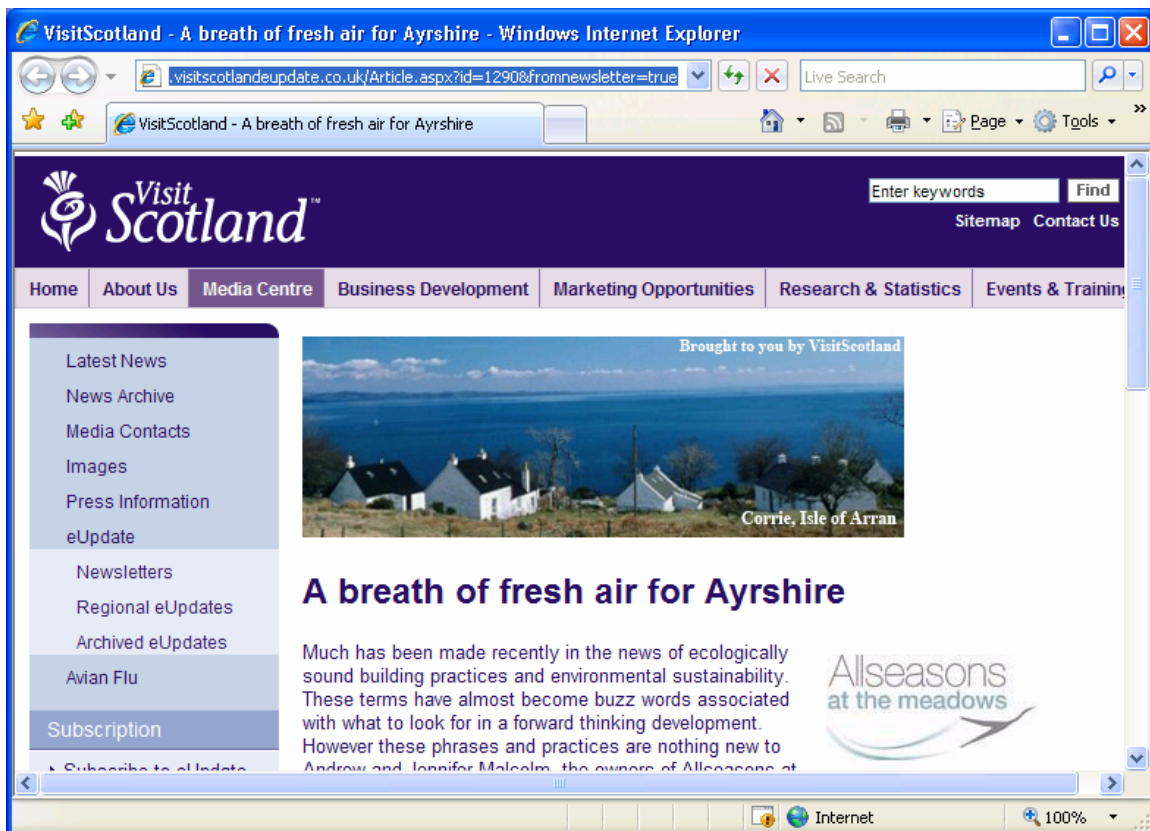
VisitScotland - A breath of fresh air for Ayrshire - Windows Internet Explorer

.visitscotlandeupdate.co.uk/Article.aspx?id=12908&fromnewsletter=true

Live Search

VisitScotland - A breath of fresh air for Ayrshire

Page Tools

Visit Scotland™

Enter keywords Find

Sitemap Contact Us

Home | About Us | Media Centre | Business Development | Marketing Opportunities | Research & Statistics | Events & Trainin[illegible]

Latest News
News Archive
Media Contacts
Images
Press Information
eUpdate
Newsletters
Regional eUpdates
Archived eUpdates
Avian Flu

Subscription

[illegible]

Brought to you by VisitScotland

Corrie, Isle of Arran

A breath of fresh air for Ayrshire

Much has been made recently in the news of ecologically sound building practices and environmental sustainability. These terms have almost become buzz words associated with what to look for in a forward thinking development. However these phrases and practices are nothing new to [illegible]

Allseasons at the meadows

Internet

100%